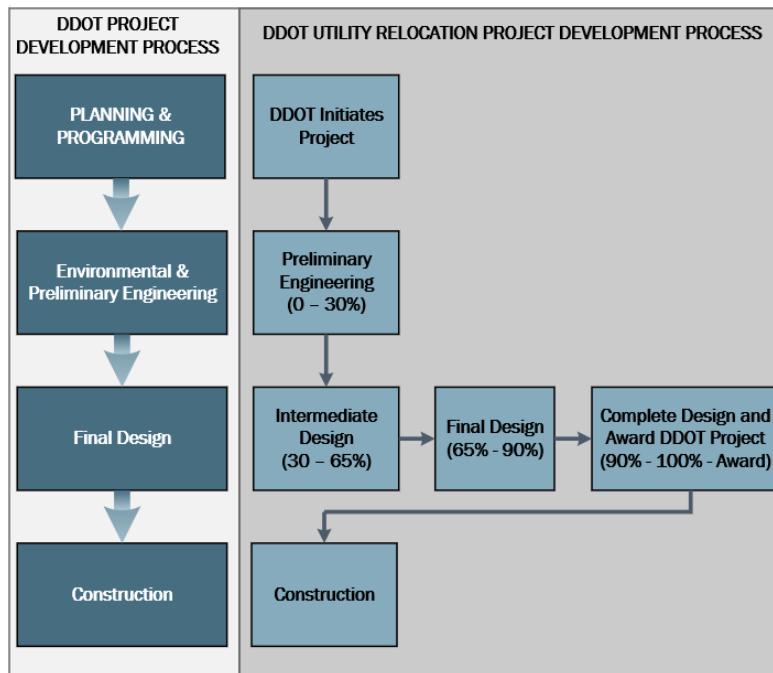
DDOT PROJECT DEVELOPMENT PROCESS

PLANNING & PROGRAMMING

Environmental & Preliminary Engineering

Final Design

Construction

DDOT UTILITY RELOCATION PROJECT DEVELOPMENT PROCESS

DDOT Initiates Project

Preliminary Engineering (0 – 30%)

Intermediate Design (30 – 65%)

Final Design (65% - 90%)

Complete Design and Award DDOT Project (90% - 100% - Award)

Construction